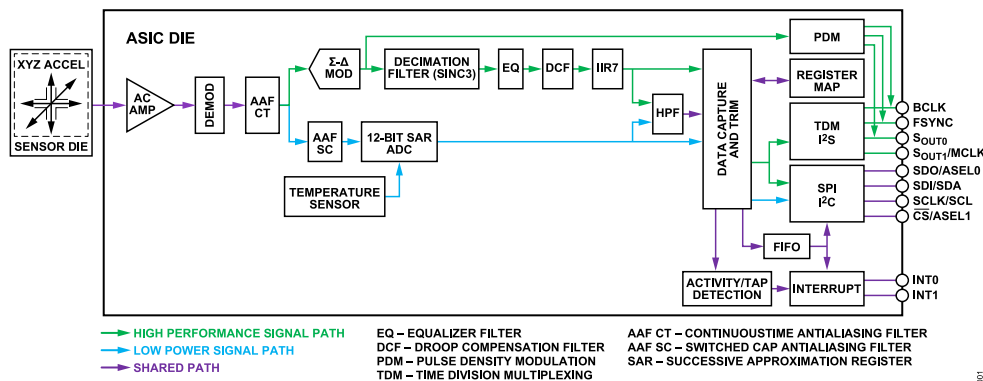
XYZ ACCEL

SENSOR DIE

ASIC DIE

AC AMP

DEMOD

AAF CT

Σ-Δ MOD

DECIMATION FILTER (SINC3)

EQ

DCF

IIR7

PDM

REGISTER MAP

HPF

DATA CAPTURE AND TRIM

TDM $I^2S$

AAF SC

12-BIT SAR ADC

TEMPERATURE SENSOR

SPI $I^2C$

FIFO

ACTIVITY/TAP DETECTION

INTERRUPT

BCLK

FSYNC

$S_{OUT0}$

$S_{OUT1}$/MCLK

SDO/ASEL0

SDI/SDA

SCLK/SCL

$\overline{CS}$/ASEL1

INT0

INT1

HIGH PERFORMANCE SIGNAL PATH

LOW POWER SIGNAL PATH

SHARED PATH

EQ – EQUALIZER FILTER

DCF – DROOP COMPENSATION FILTER

PDM – PULSE DENSITY MODULATION

TDM – TIME DIVISION MULTIPLEXING

AAF CT – CONTINUOUSTIME ANTIALIASING FILTER

AAF SC – SWITCHED CAP ANTIALIASING FILTER

SAR – SUCCESSIVE APPROXIMATION REGISTER

001